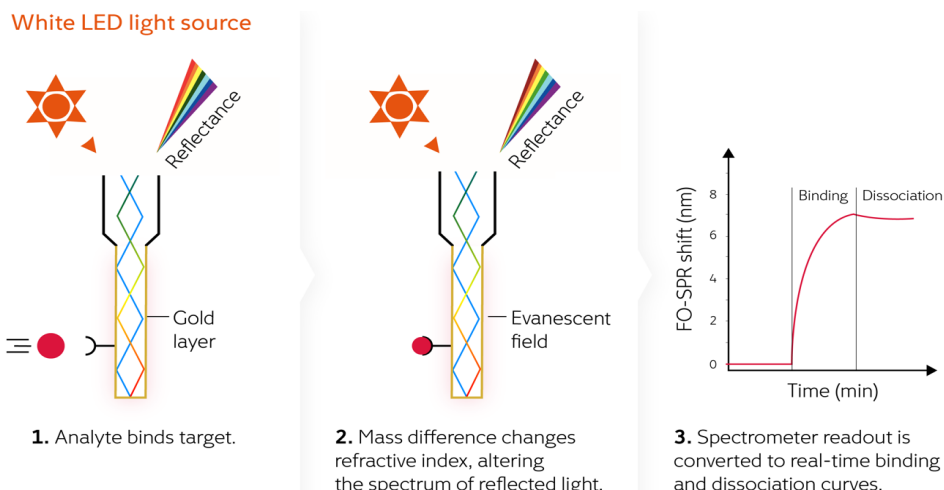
White LED light source

Reflectance

Gold layer

1. Analyte binds target.

Reflectance

Evanescent field

2. Mass difference changes refractive index, altering the spectrum of reflected light.

FO-SPR shift (nm)

8
6
4
2
0

Binding
Dissociation

Time (min)

3. Spectrometer readout is converted to real-time binding and dissociation curves.